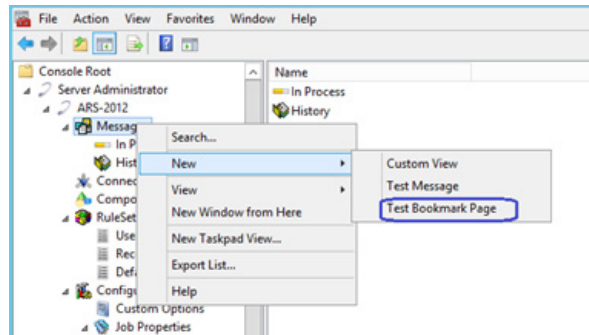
File Action View Favorites Window Help

Console Root
Server Administrator
ARS-2012
Messag
In P
Hist
Connec
Compo
RuleSet
Use
Rec
Def
Configu
Custom Options
Job Properties

Name
In Process
History

Search...
New
View
New Window from Here
New Taskpad View...
Export List...
Help

Custom View
Test Message
Test Bookmark Page